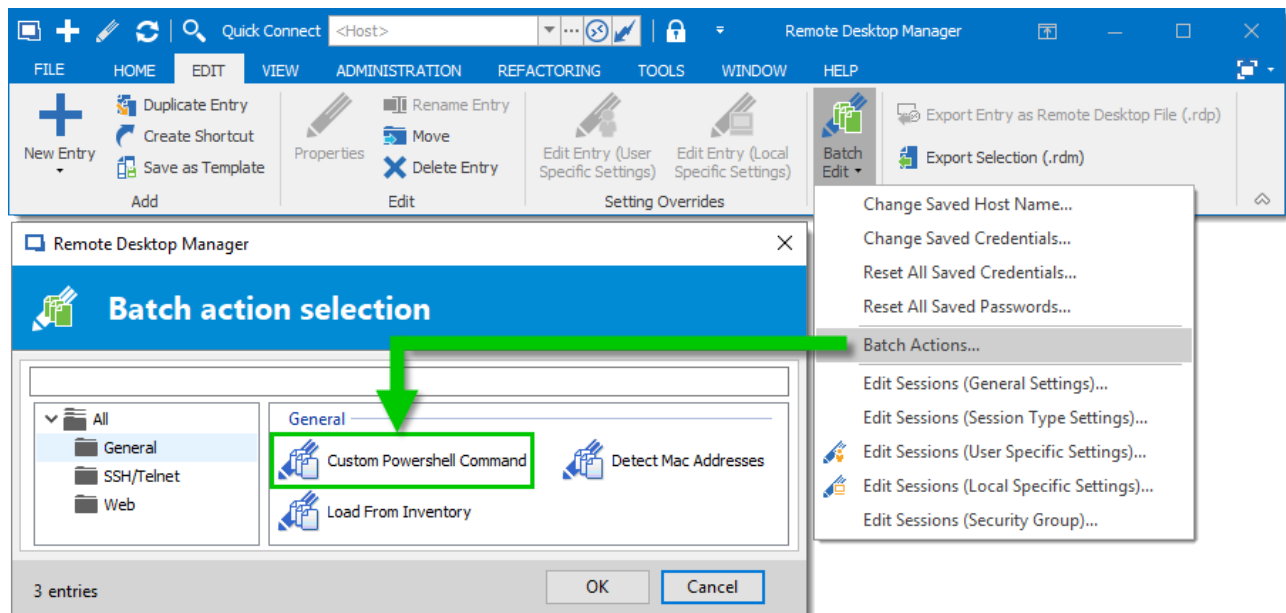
Quick Connect <Host>

Remote Desktop Manager

FILE HOME EDIT VIEW ADMINISTRATION REFACTORING TOOLS WINDOW HELP

New Entry
Duplicate Entry
Create Shortcut
Save as Template
Add

Properties
Rename Entry
Move
Delete Entry
Edit

Edit Entry (User Specific Settings)
Edit Entry (Local Specific Settings)
Setting Overrides

Batch Edit

Export Entry as Remote Desktop File (.rdp)
Export Selection (.rdm)

Change Saved Host Name...
Change Saved Credentials...
Reset All Saved Credentials...
Reset All Saved Passwords...
Batch Actions...
Edit Sessions (General Settings)...
Edit Sessions (Session Type Settings)...
Edit Sessions (User Specific Settings)...
Edit Sessions (Local Specific Settings)...
Edit Sessions (Security Group)...

Remote Desktop Manager

Batch action selection

All
General
SSH/Telnet
Web

General
Custom Powershell Command
Detect Mac Addresses
Load From Inventory

3 entries
OK
Cancel